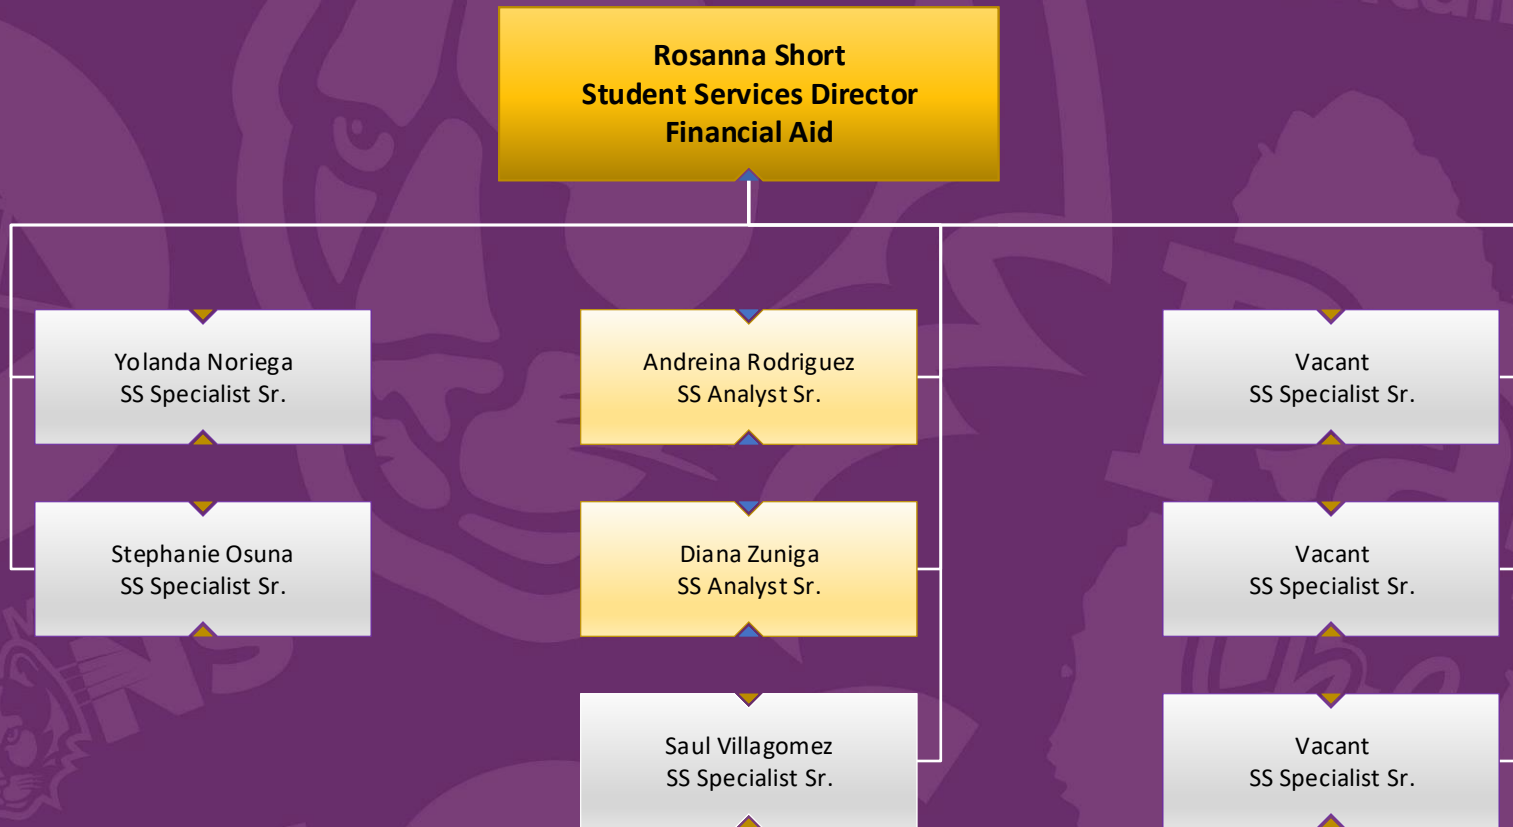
Rosanna Short
Student Services Director
Financial Aid

Yolanda Noriega
SS Specialist Sr.

Stephanie Osuna
SS Specialist Sr.

Andreina Rodriguez
SS Analyst Sr.

Diana Zuniga
SS Analyst Sr.

Saul Villagomez
SS Specialist Sr.

Vacant
SS Specialist Sr.

Vacant
SS Specialist Sr.

Vacant
SS Specialist Sr.